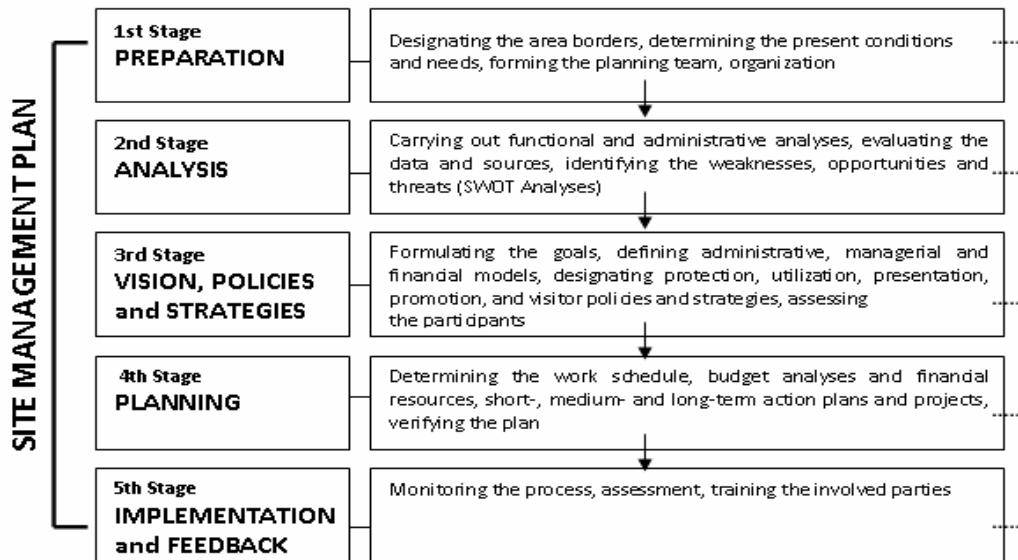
SITE MANAGEMENT PLAN

1st Stage
PREPARATION

Designating the area borders, determining the present conditions and needs, forming the planning team, organization

2nd Stage
ANALYSIS

Carrying out functional and administrative analyses, evaluating the data and sources, identifying the weaknesses, opportunities and threats (SWOT Analyses)

3rd Stage
VISION, POLICIES and STRATEGIES

Formulating the goals, defining administrative, managerial and financial models, designating protection, utilization, presentation, promotion, and visitor policies and strategies, assessing the participants

4th Stage
PLANNING

Determining the work schedule, budget analyses and financial resources, short-, medium- and long-term action plans and projects, verifying the plan

5th Stage
IMPLEMENTATION and FEEDBACK

Monitoring the process, assessment, training the involved parties